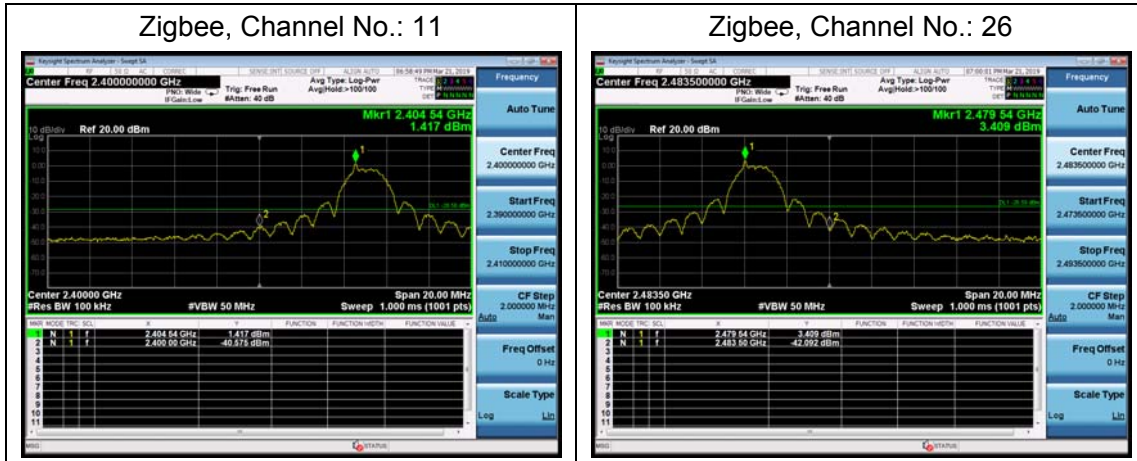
| Zigbee, Channel No.: 11 | Zigbee, Channel No.: 26 |
|---|---|
| | |

Keysight Spectrum Analyzer - Swept SA

Center Freq 2.400000000 GHz

PNO: Wide
IFGain:Low

Trig: Free Run
#Atten: 40 dB

Avg Type: Log-Pwr
Avg|Hold:>100/100

Frequency

Mkr1 2.404 54 GHz
1.417 dBm

10 dB/div Ref 20.00 dBm

Auto Tune

Center Freq
2.400000000 GHz

Start Freq
2.390000000 GHz

Stop Freq
2.410000000 GHz

Center 2.40000 GHz
#Res BW 100 kHz
#VBW 50 MHz
Span 20.00 MHz
Sweep 1.000 ms (1001 pts)

CF Step
2.000000 MHz
Auto Man

| MKR | MODE | TRC | SCL | X | Y | FUNCTION | FUNCTION WIDTH | FUNCTION VALUE |
|---|---|---|---|---|---|---|---|---|
| 1 | N | 1 | f | 2.404 54 GHz | 1.417 dBm | | | |
| 2 | N | 1 | f | 2.400 00 GHz | -40.575 dBm | | | |

Freq Offset
0 Hz

Scale Type
Log Lin

MSG
STATUS

Keysight Spectrum Analyzer - Swept SA

Center Freq 2.483500000 GHz

PNO: Wide
IFGain:Low

Trig: Free Run
#Atten: 40 dB

Avg Type: Log-Pwr
Avg|Hold:>100/100

Frequency

Mkr1 2.479 54 GHz
3.409 dBm

10 dB/div Ref 20.00 dBm

Auto Tune

Center Freq
2.483500000 GHz

Start Freq
2.473500000 GHz

Stop Freq
2.493500000 GHz

Center 2.48350 GHz
#Res BW 100 kHz
#VBW 50 MHz
Span 20.00 MHz
Sweep 1.000 ms (1001 pts)

CF Step
2.000000 MHz
Auto Man

| MKR | MODE | TRC | SCL | X | Y | FUNCTION | FUNCTION WIDTH | FUNCTION VALUE |
|---|---|---|---|---|---|---|---|---|
| 1 | N | 1 | f | 2.479 54 GHz | 3.409 dBm | | | |
| 2 | N | 1 | f | 2.483 50 GHz | -42.092 dBm | | | |

Freq Offset
0 Hz

Scale Type
Log Lin

MSG
STATUS